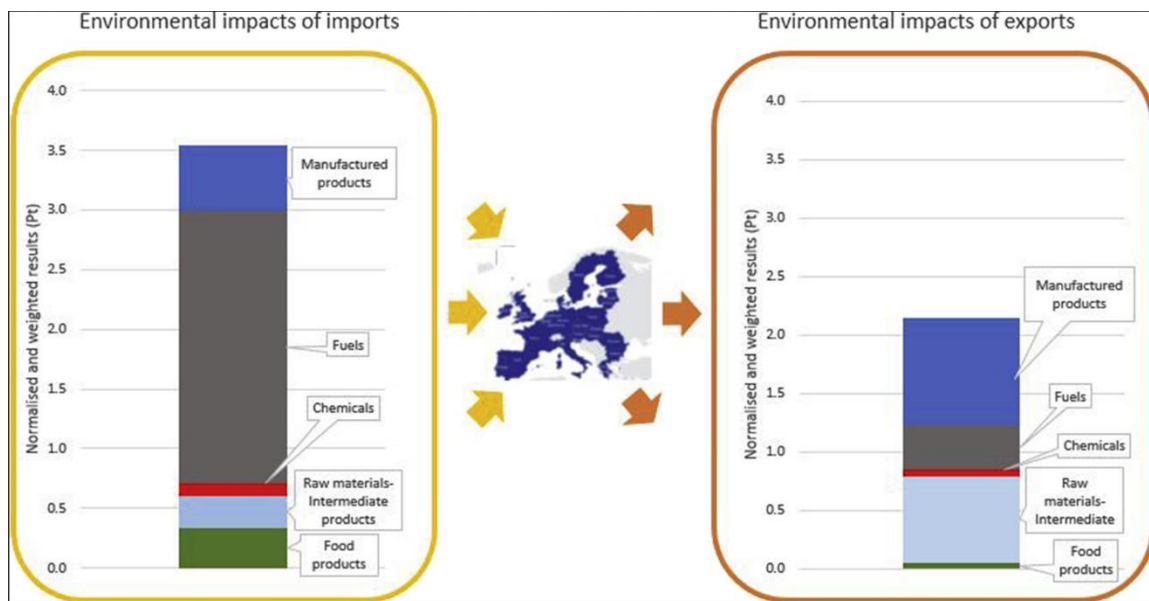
Environmental impacts of imports

Normalised and weighted results (Pt)

4.0
3.5
3.0
2.5
2.0
1.5
1.0
0.5
0.0

Manufactured products
Fuels
Chemicals
Raw materials-Intermediate products
Food products

Environmental impacts of exports

Normalised and weighted results (Pt)

4.0
3.5
3.0
2.5
2.0
1.5
1.0
0.5
0.0

Manufactured products
Fuels
Chemicals
Raw materials-Intermediate
Food products